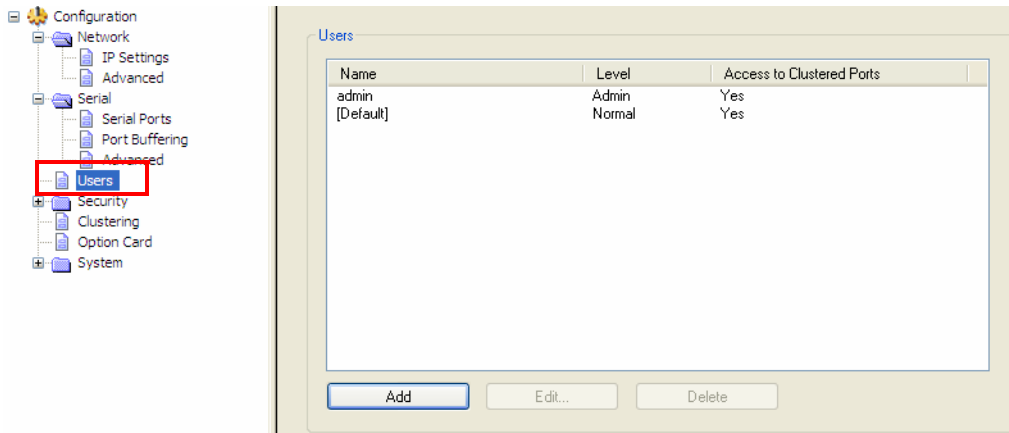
Configuration
Network
IP Settings
Advanced
Serial
Serial Ports
Port Buffering
Advanced
Users
Security
Clustering
Option Card
System

Users

| Name | Level | Access to Clustered Ports |
|---|---|---|
| admin | Admin | Yes |
| [Default] | Normal | Yes |

Add
Edit...
Delete